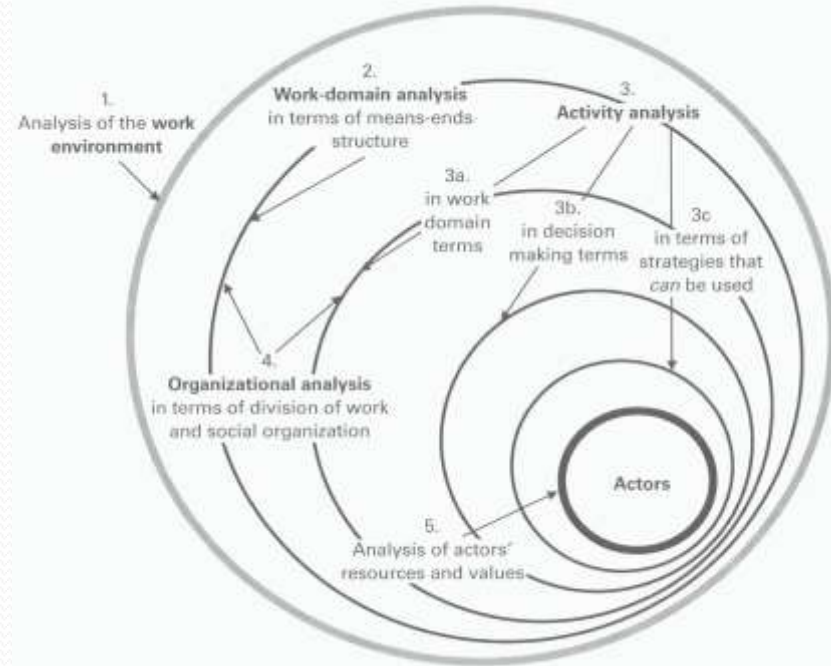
1.
Analysis of the work environment

2.
Work-domain analysis
in terms of means-ends structure

3.
Activity analysis

3a.
in work domain terms

3b.
in decision making terms

3c
in terms of strategies that can be used

4.
Organizational analysis
in terms of division of work and social organization

Actors

5.
Analysis of actors' resources and values